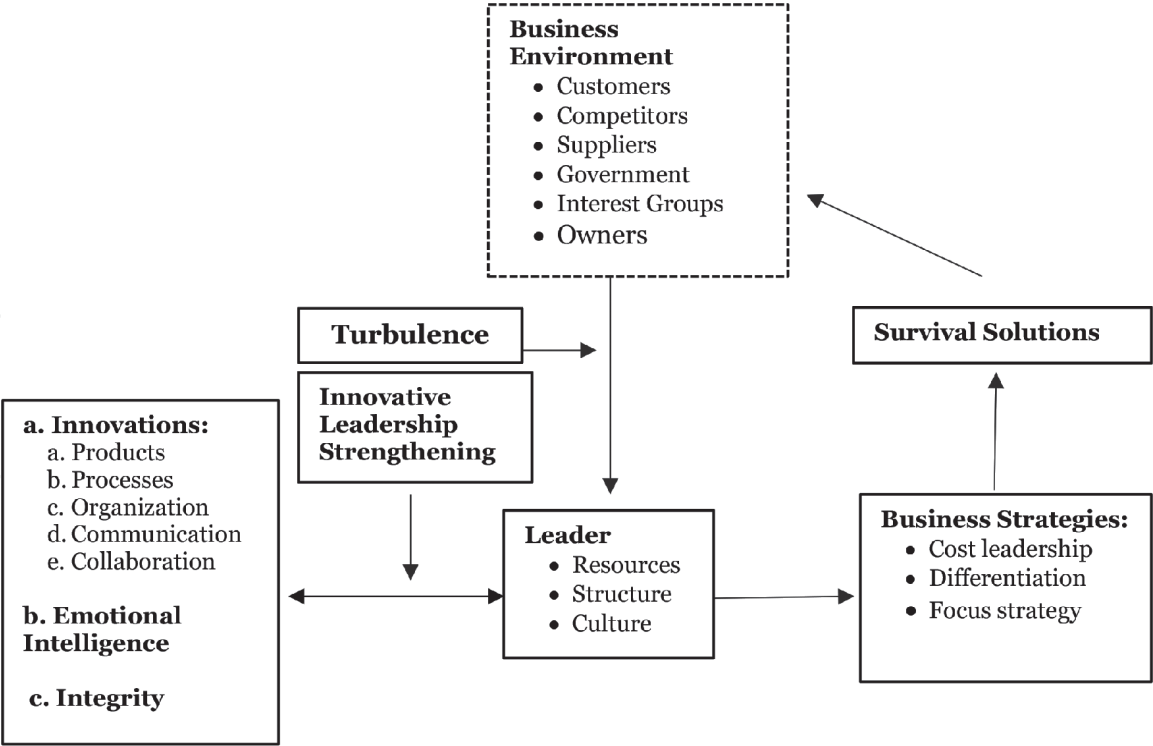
**Business Environment**
- Customers
- Competitors
- Suppliers
- Government
- Interest Groups
- Owners

**Turbulence**

**Survival Solutions**

**Innovative Leadership Strengthening**

**a. Innovations:**
a. Products
b. Processes
c. Organization
d. Communication
e. Collaboration

**b. Emotional Intelligence**

**c. Integrity**

**Leader**
- Resources
- Structure
- Culture

**Business Strategies:**
- Cost leadership
- Differentiation
- Focus strategy